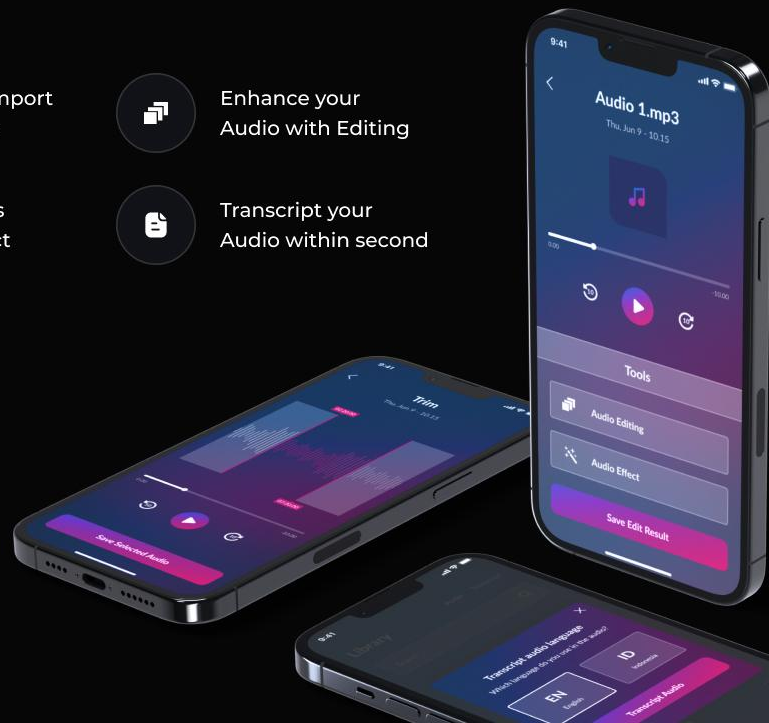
nport

s
t

Enhance your Audio with Editing

Transcript your Audio within second

9:41
Audio 1.mp3
Thu, Jun 9 - 10.15
0.00
-10.00
Tools
Audio Editing
Audio Effect
Save Edit Result

9:41
Trim
Thu, Jun 9 - 10.15
Save Selected Audio

9:41
Library
Transcript audio language
Which language do you use in the audio?
ID
Indonesia
EN
English
Transcript Audio